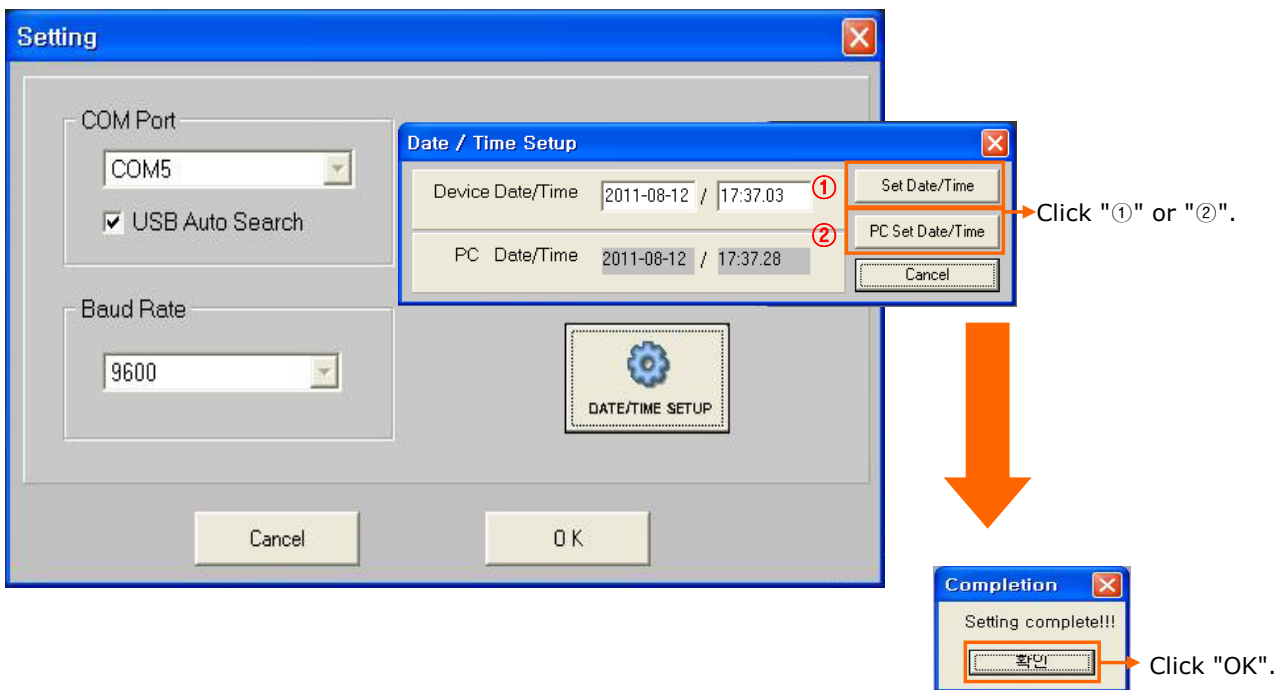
Setting

COM Port

COM5

USB Auto Search

Baud Rate

9600

Date / Time Setup

Device Date/Time 2011-08-12 / 17:37.03 ①

PC Date/Time 2011-08-12 / 17:37.28 ②

Set Date/Time

PC Set Date/Time

Cancel

Click "①" or "②".

DATE/TIME SETUP

Cancel

OK

Completion

Setting complete!!!

확인

Click "OK".